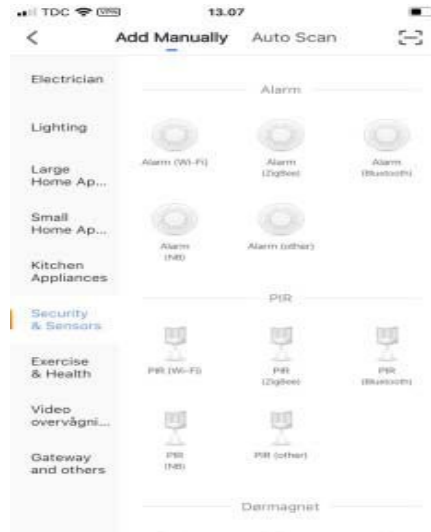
TDC VPN 13.07

<

Add Manually Auto Scan

Electrician

Lighting

Large Home Ap...

Small Home Ap...

Kitchen Appliances

Security & Sensors

Exercise & Health

Video overvågni...

Gateway and others

Alarm

Alarm (Wi-Fi)

Alarm (Zigbee)

Alarm (Bluetooth)

Alarm (NB)

Alarm (other)

PIR

PIR (Wi-Fi)

PIR (Zigbee)

PIR (Bluetooth)

PIR (NB)

PIR (other)

Dørmagnet